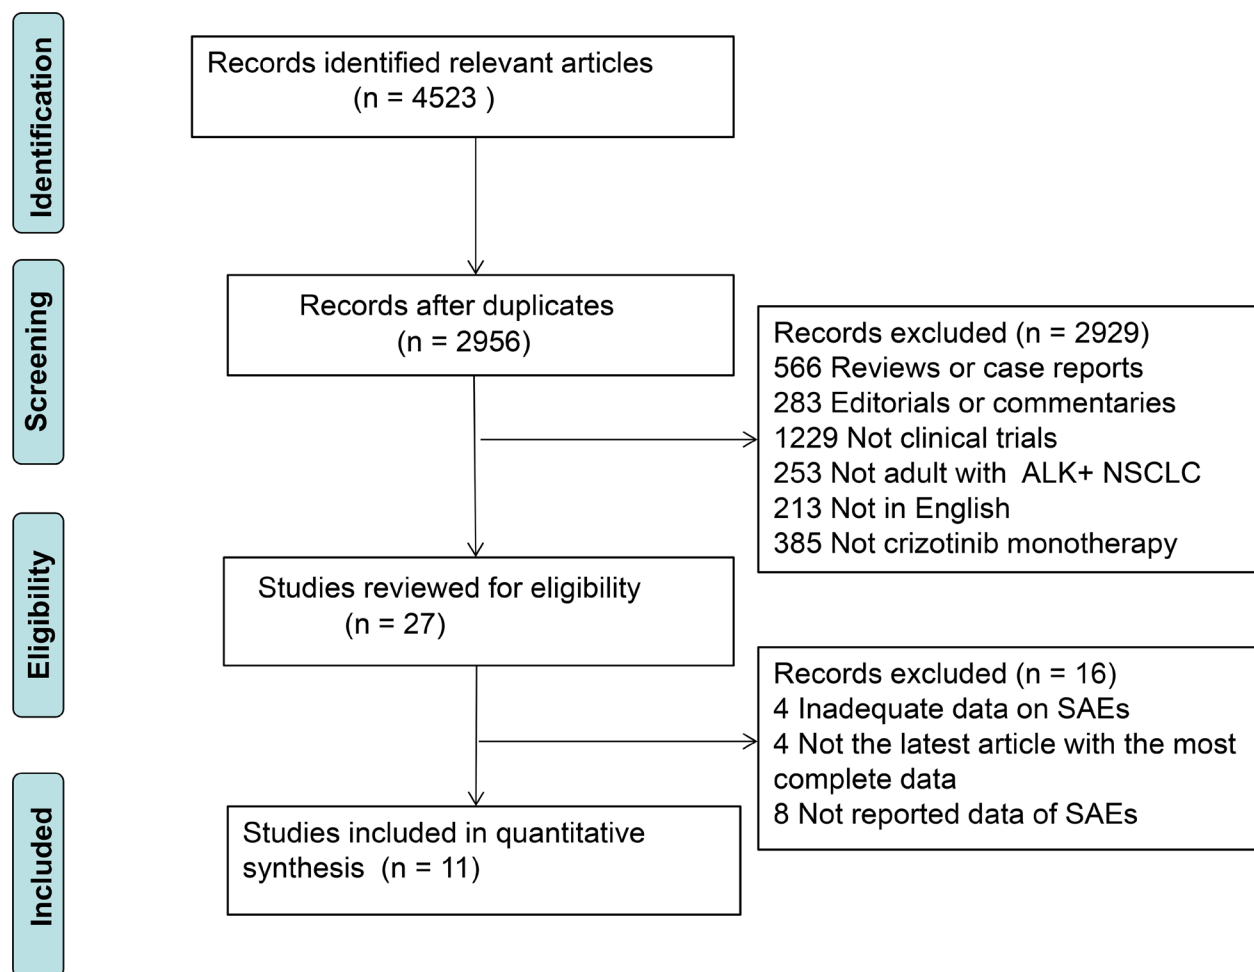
Identification

Records identified relevant articles (n = 4523 )

Screening

Records after duplicates (n = 2956)

Records excluded (n = 2929)
566 Reviews or case reports
283 Editorials or commentaries
1229 Not clinical trials
253 Not adult with ALK+ NSCLC
213 Not in English
385 Not crizotinib monotherapy

Eligibility

Studies reviewed for eligibility (n = 27)

Records excluded (n = 16)
4 Inadequate data on SAEs
4 Not the latest article with the most complete data
8 Not reported data of SAEs

Included

Studies included in quantitative synthesis (n = 11)